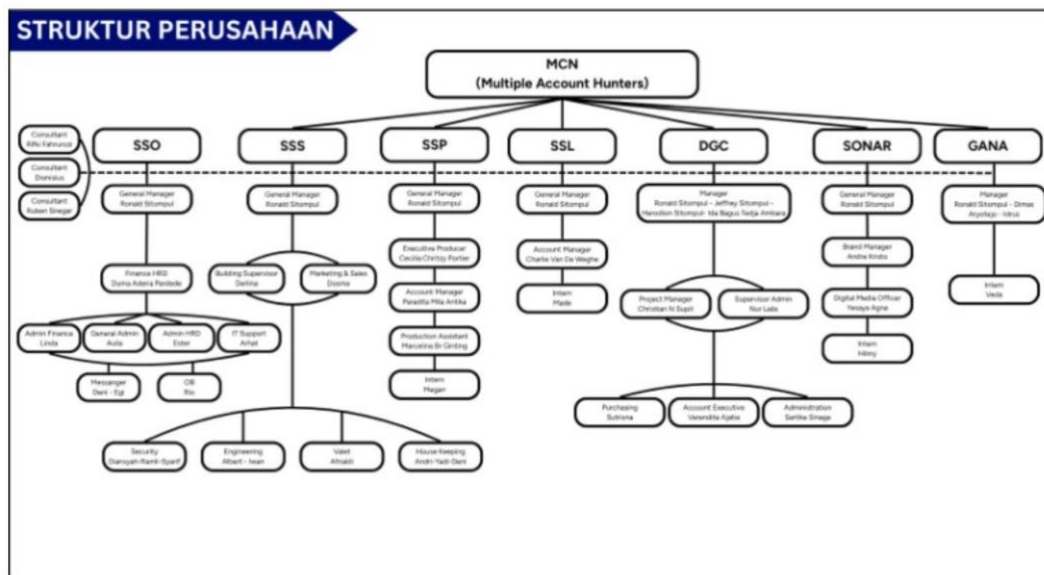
STRUKTUR PERUSAHAAN

MCN
(Multiple Account Hunters)

Consultant
Rifki Fahrurozi

Consultant
Dionisius

Consultant
Ruben Sinaga

SSO

General Manager
Ronald Sitompul

Finance HRD
Duma Adena Pardede

Admin Finance
Linda

General Admin
Aulia

Admin HRD
Ester

IT Support
Arhat

Messanger
Deni - Egi

OB
Rio

SSS

General Manager
Ronald Sitompul

Building Supervisor
Derlina

Marketing & Sales
Dosma

Security
Dansyah-Ramli-Syarif

Engineering
Albert - Iwan

Valet
Alfraldi

House Keeping
Andri-Yadi-Deni

SSP

General Manager
Ronald Sitompul

Executive Producer
Cecilia Christy Porter

Account Manager
Paradita Mila Artika

Production Assistant
Marcelina Br Ginting

Intern
Megan

SSL

General Manager
Ronald Sitompul

Account Manager
Charlie Van De Weghe

Intern
Made

DGC

Manager
Ronald Sitompul - Jeffrey Sitompul - Herodion Sitompul - Ida Bagus Tedja Ambara

Project Manager
Christian N Supit

Supervisor Admin
Nur Laila

Purchasing
Sutrisna

Account Executive
Verendita Ajeng

Administration
Santika Sinaga

SONAR

General Manager
Ronald Sitompul

Brand Manager
Andre Kristo

Digital Media Officer
Tesaya Agha

Intern
Hilmy

GANA

Manager
Ronald Sitompul - Dimas Aryotejo - Idrus

Intern
Veda